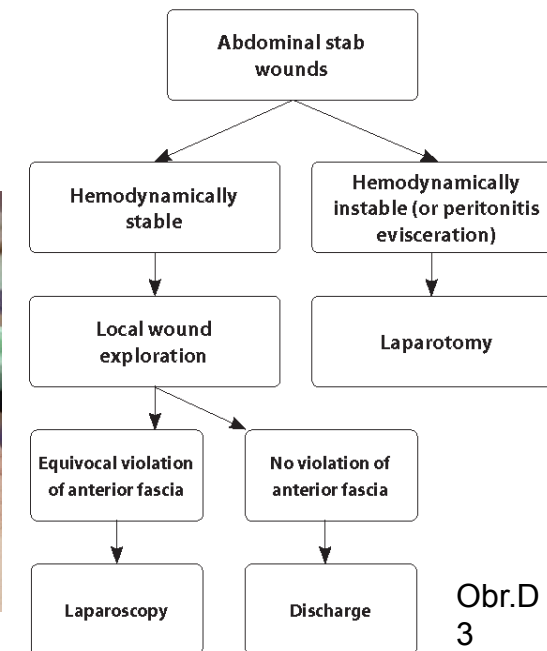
Abdominal stab wounds

Hemodynamically stable

Hemodynamically instable (or peritonitis evisceration)

Local wound exploration

Laparotomy

Equivocal violation of anterior fascia

No violation of anterior fascia

Laparoscopy

Discharge

Obr.D 3